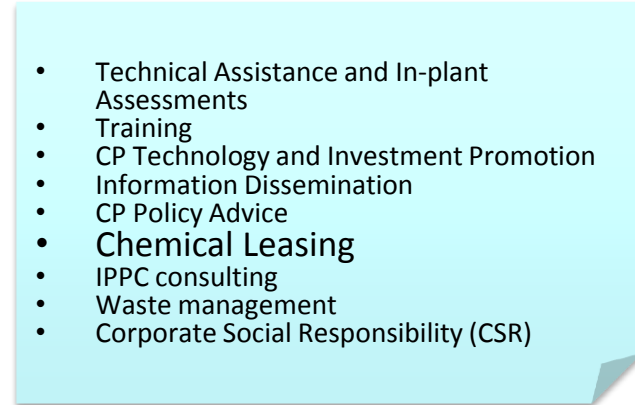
- Technical Assistance and In-plant Assessments
- Training
- CP Technology and Investment Promotion
- Information Dissemination
- CP Policy Advice
- Chemical Leasing
- IPPC consulting
- Waste management
- Corporate Social Responsibility (CSR)